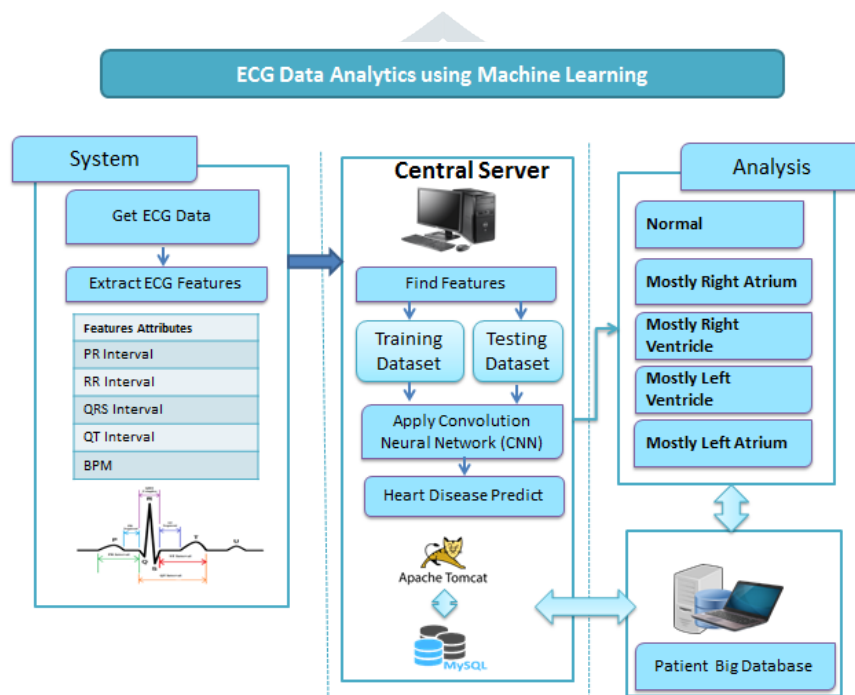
ECG Data Analytics using Machine Learning

System

Get ECG Data

Extract ECG Features

| Features Attributes |
|---|
| PR Interval |
| RR Interval |
| QRS Interval |
| QT Interval |
| BPM |

Central Server

Find Features

Training Dataset

Testing Dataset

Apply Convolution Neural Network (CNN)

Heart Disease Predict

Apache Tomcat

MySQL

Analysis

Normal

Mostly Right Atrium

Mostly Right Ventricle

Mostly Left Ventricle

Mostly Left Atrium

Patient Big Database